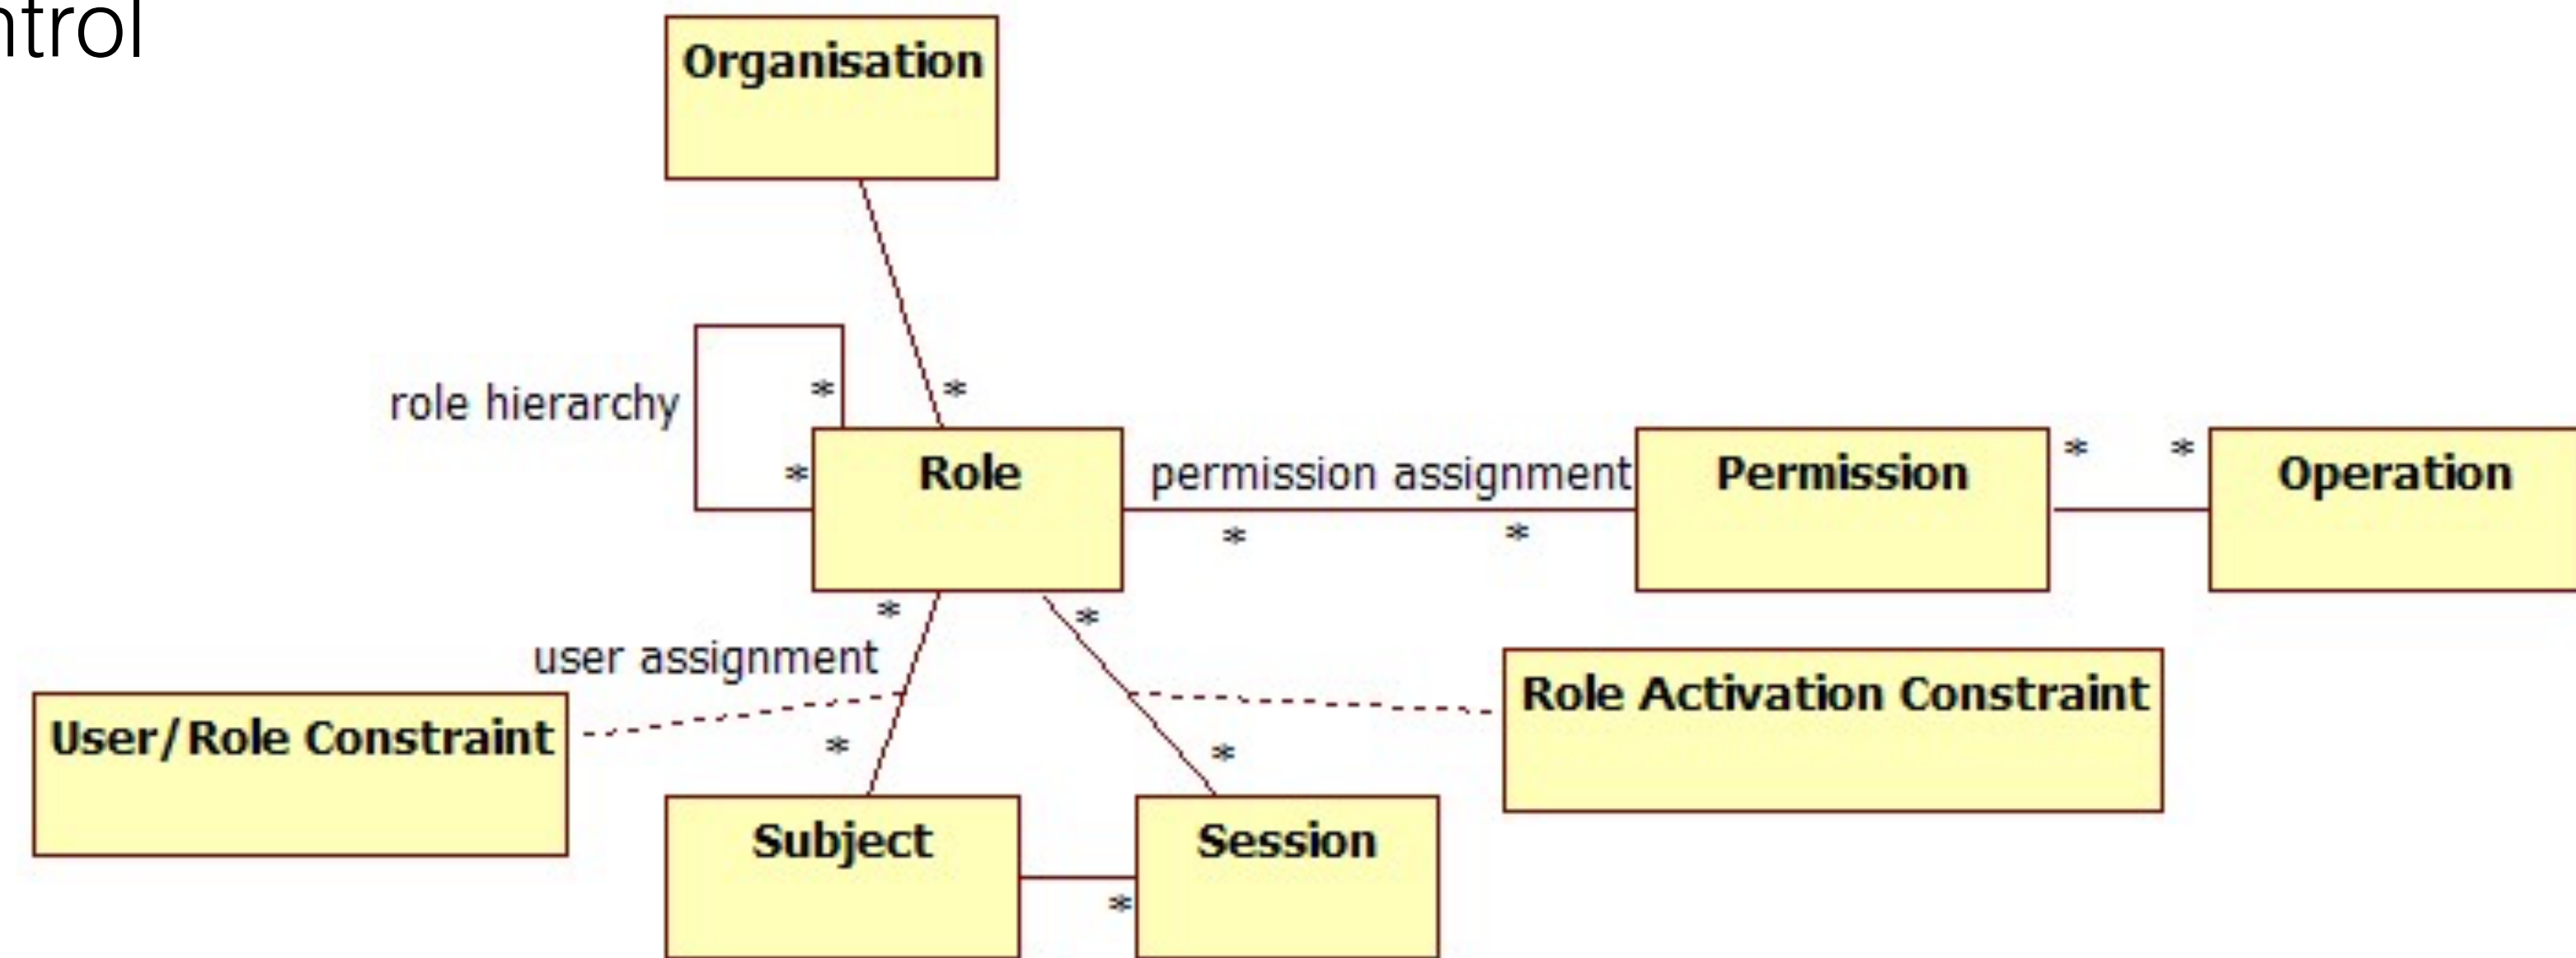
ntrol

Organisation

role hierarchy

*

*

*

Role

permission assignment

*

*

Permission

*

*

Operation

*

*

user assignment

Role Activation Constraint

User/Role Constraint

*

*

Subject

Session

*